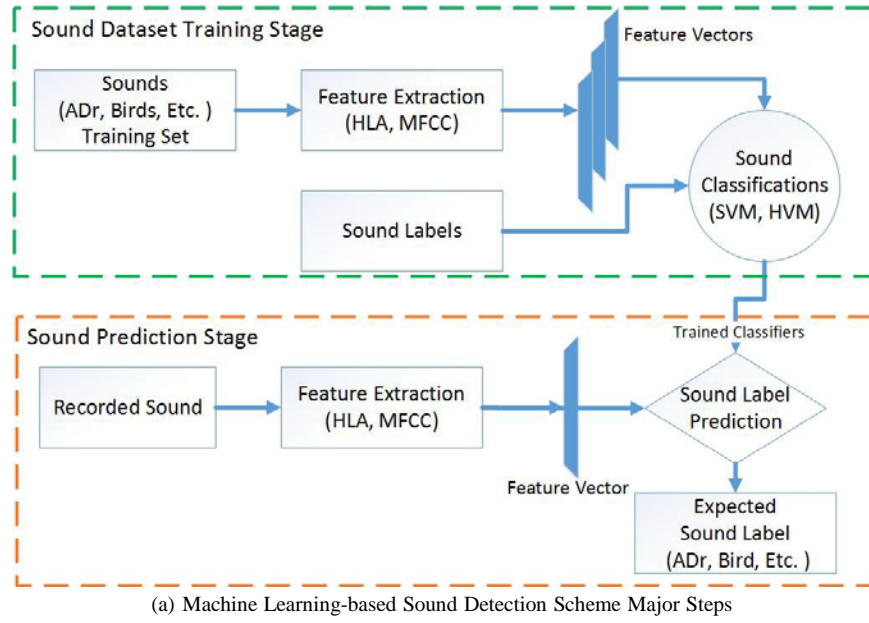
Sound Dataset Training Stage

Sounds (ADr, Birds, Etc. ) Training Set

Feature Extraction (HLA, MFCC)

Feature Vectors

Sound Classifications (SVM, HVM)

Sound Labels

Trained Classifiers

Sound Prediction Stage

Recorded Sound

Feature Extraction (HLA, MFCC)

Sound Label Prediction

Feature Vector

Expected Sound Label (ADr, Bird, Etc. )

(a) Machine Learning-based Sound Detection Scheme Major Steps